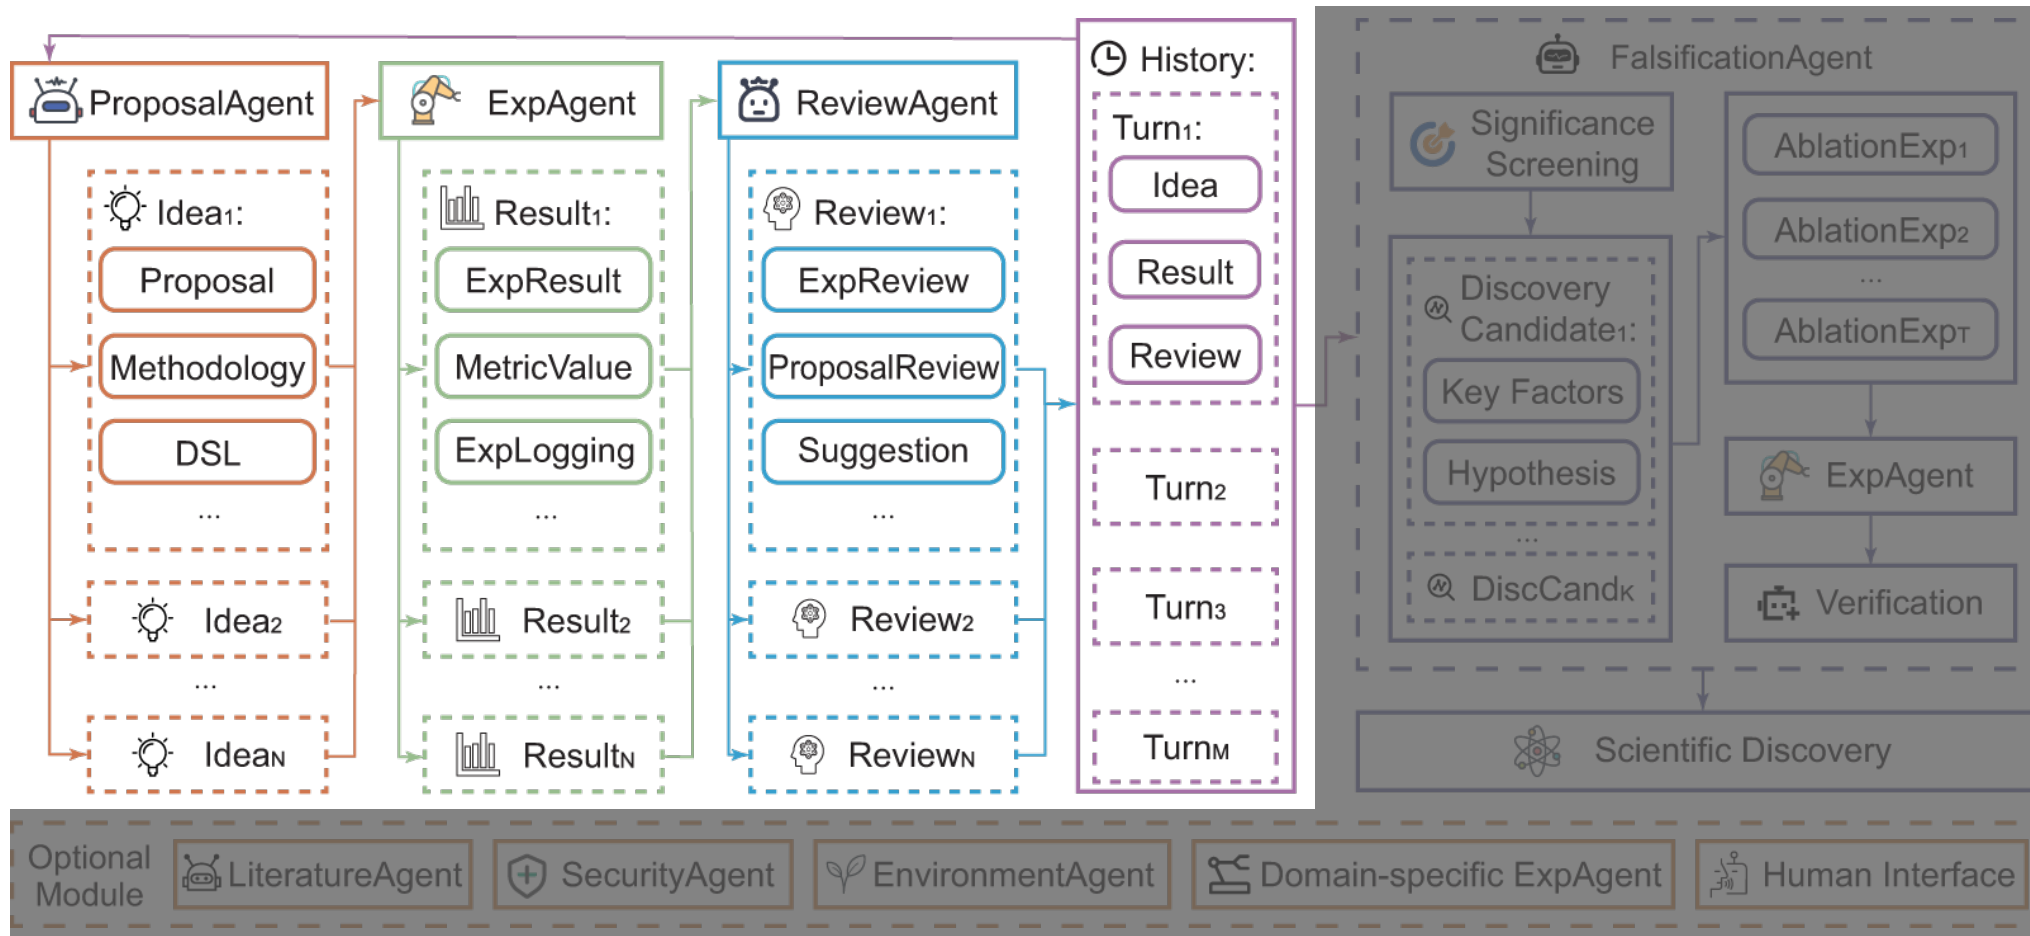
ProposalAgent

Idea$_1$:

Proposal

Methodology

DSL

...

Idea$_2$

...

Idea$_N$

ExpAgent

Result$_1$:

ExpResult

MetricValue

ExpLogging

...

Result$_2$

...

Result$_N$

ReviewAgent

Review$_1$:

ExpReview

ProposalReview

Suggestion

...

Review$_2$

...

Review$_N$

History:

Turn$_1$:

Idea

Result

Review

Turn$_2$

Turn$_3$

...

Turn$_M$

FalsificationAgent

Significance Screening

Discovery Candidate$_1$:

Key Factors

Hypothesis

...

DiscCand$_K$

AblationExp$_1$

AblationExp$_2$

...

AblationExp$_T$

ExpAgent

Verification

Scientific Discovery

Optional Module

LiteratureAgent

SecurityAgent

EnvironmentAgent

Domain-specific ExpAgent

Human Interface